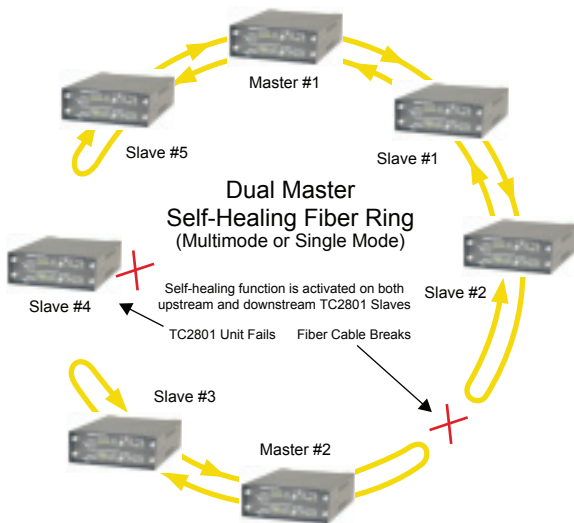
Master #1

Slave #5

Slave #1

Dual Master
Self-Healing Fiber Ring
(Multimode or Single Mode)

Slave #4

Self-healing function is activated on both upstream and downstream TC2801 Slaves

Slave #2

TC2801 Unit Fails

Fiber Cable Breaks

Slave #3

Master #2